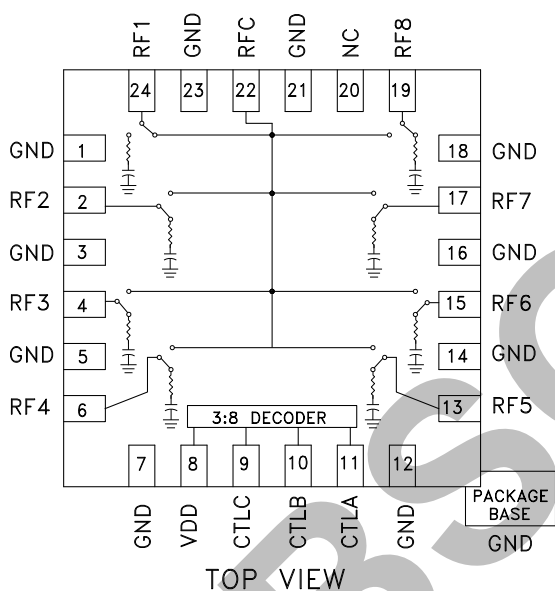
RF1 GND RFC GND NC RF8

24 23 22 21 20 19

GND 1
RF2 2
GND 3
RF3 4
GND 5
RF4 6

18 GND
17 RF7
16 GND
15 RF6
14 GND
13 RF5

3:8 DECODER

7 8 9 10 11 12

GND VDD CTLC CTLB CTLA GND

PACKAGE BASE
GND

TOP VIEW